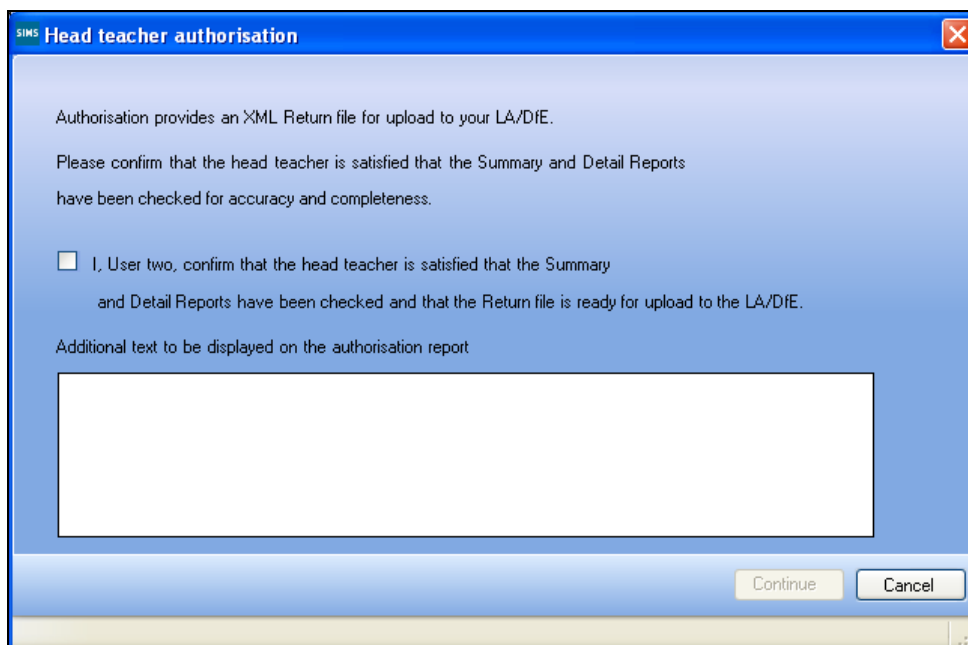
SIMS Head teacher authorisation

Authorisation provides an XML Return file for upload to your LA/DfE.

Please confirm that the head teacher is satisfied that the Summary and Detail Reports have been checked for accuracy and completeness.

I, User two, confirm that the head teacher is satisfied that the Summary and Detail Reports have been checked and that the Return file is ready for upload to the LA/DfE.

Additional text to be displayed on the authorisation report

Continue

Cancel